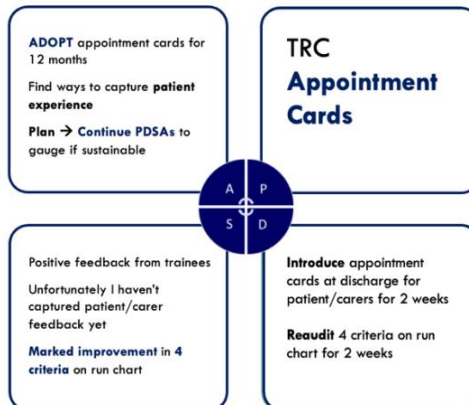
ADOPT appointment cards for 12 months

Find ways to capture patient experience

Plan → Continue PDSAs to gauge if sustainable

TRC
Appointment Cards

A
P
S
D

Positive feedback from trainees

Unfortunately I haven't captured patient/carer feedback yet

Marked improvement in 4 criteria on run chart

Introduce appointment cards at discharge for patient/carers for 2 weeks

Reaudit 4 criteria on run chart for 2 weeks